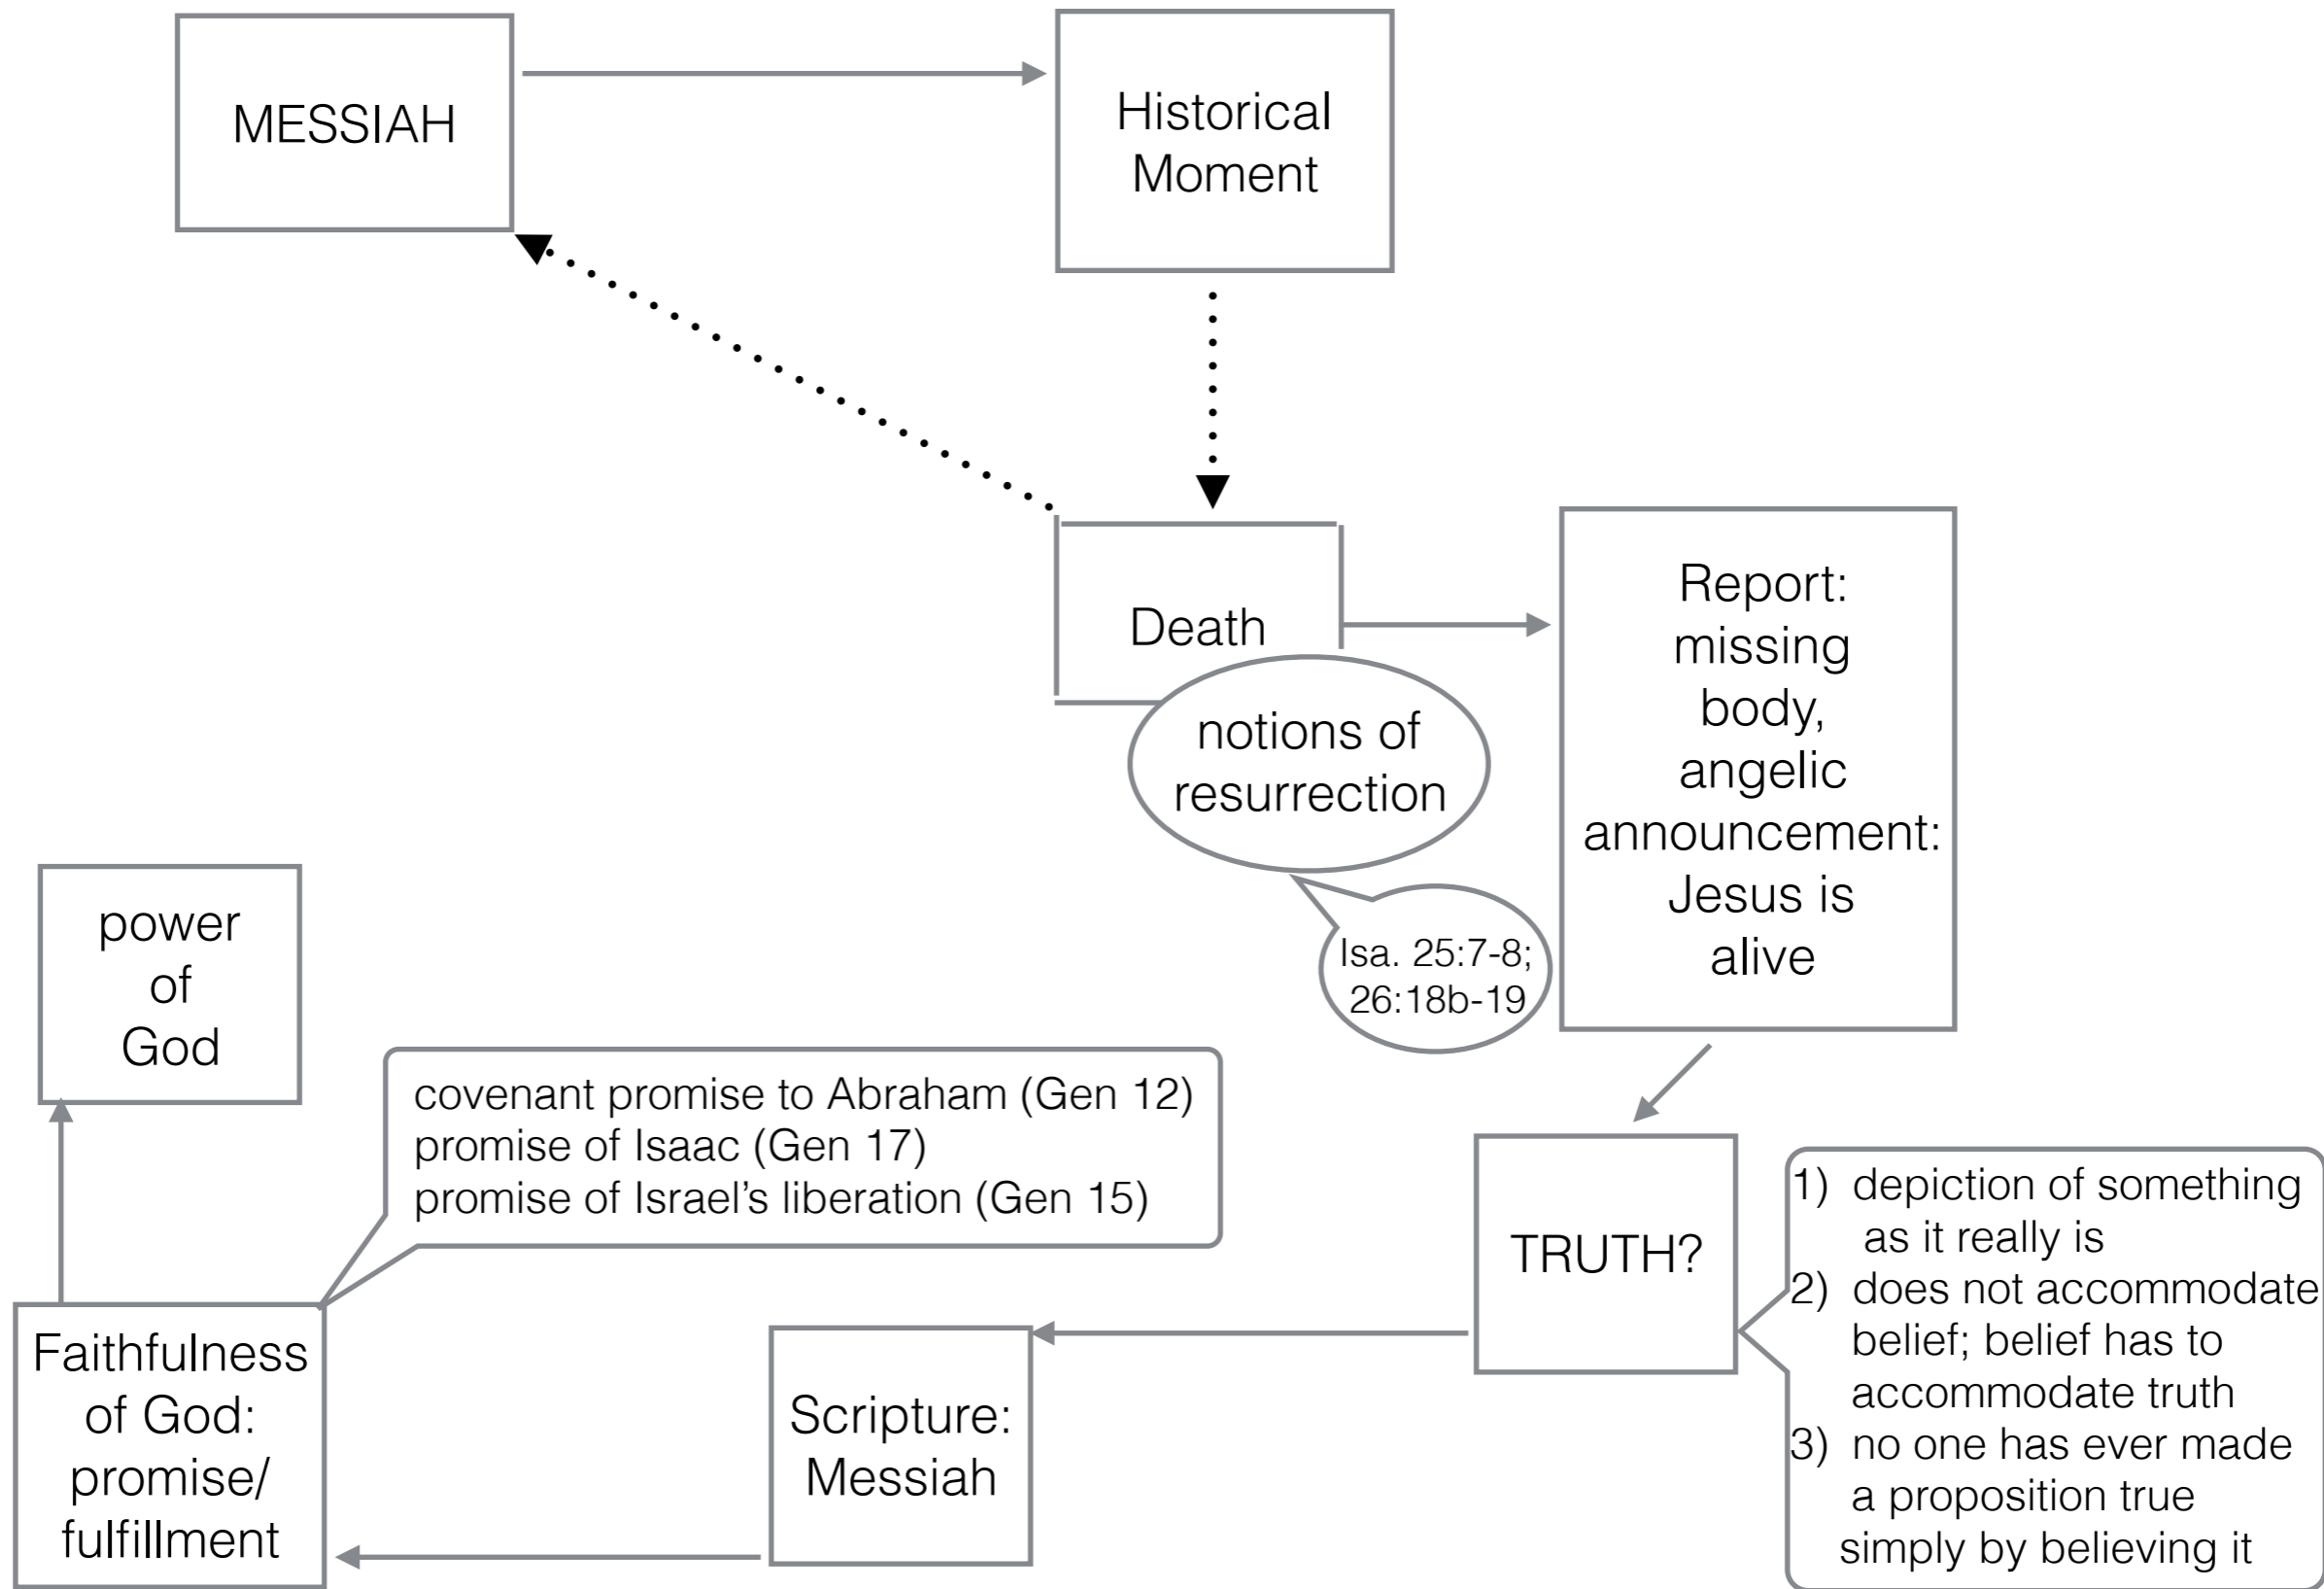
MESSIAH

Historical Moment

Death

notions of resurrection

Isa. 25:7-8; 26:18b-19

Report: missing body, angelic announcement: Jesus is alive

TRUTH?

1) depiction of something as it really is
2) does not accommodate belief; belief has to accommodate truth
3) no one has ever made a proposition true simply by believing it

Scripture: Messiah

Faithfulness of God: promise/ fulfillment

covenant promise to Abraham (Gen 12)
promise of Isaac (Gen 17)
promise of Israel's liberation (Gen 15)

power of God